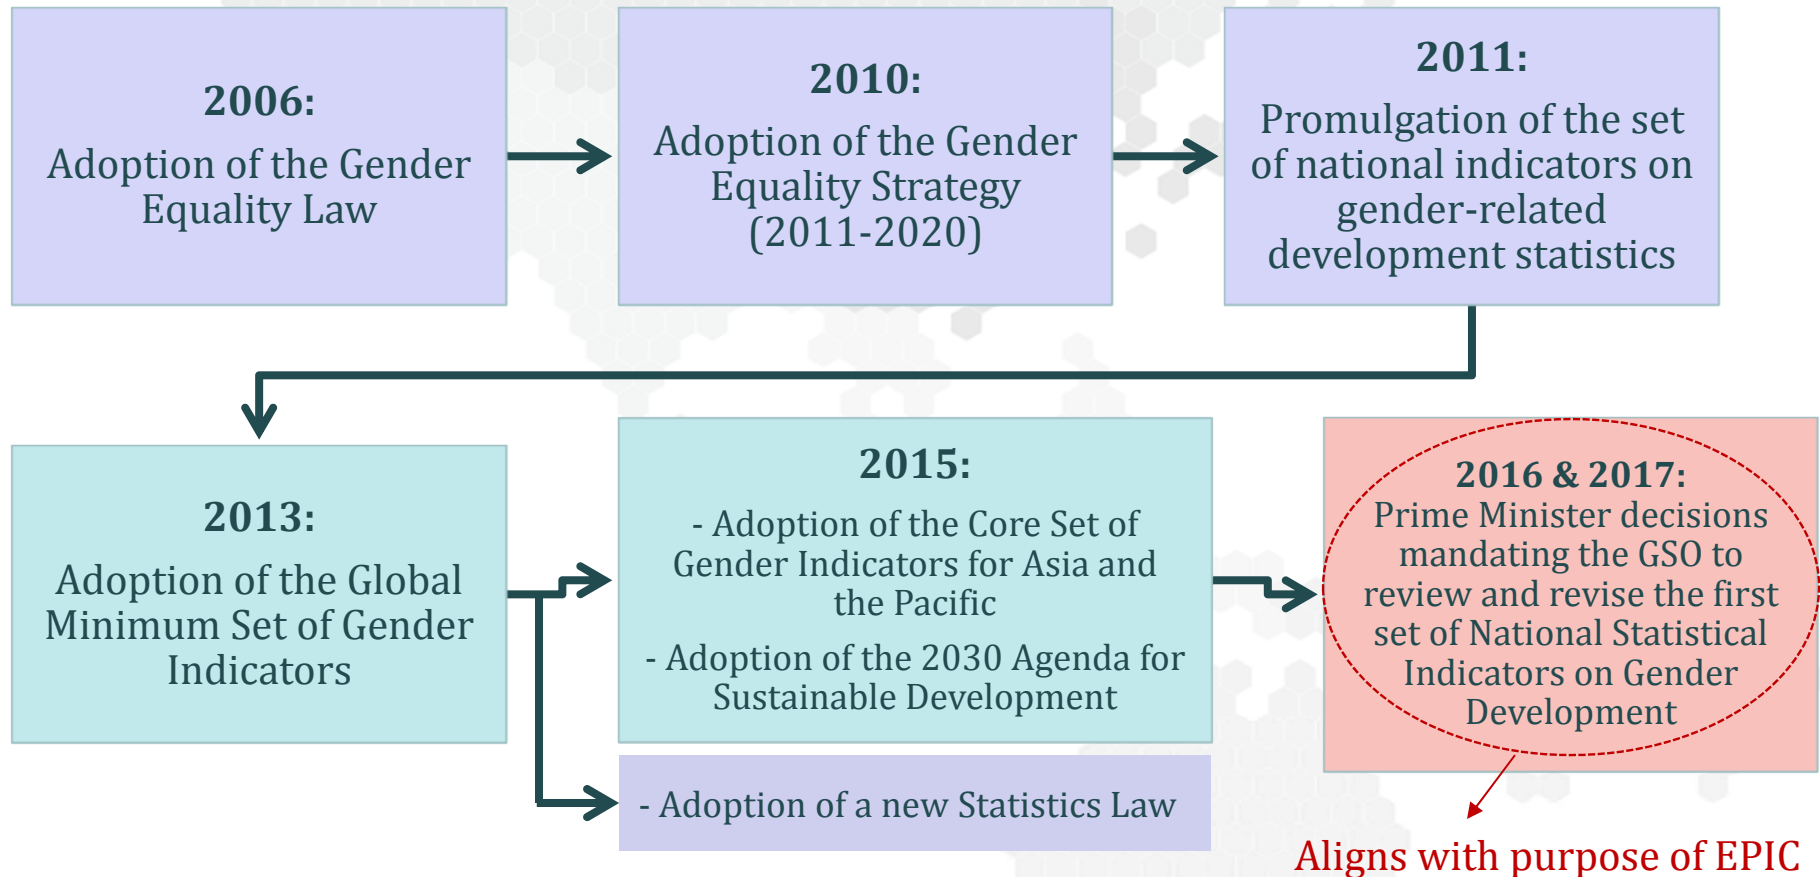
2006:
Adoption of the Gender Equality Law

2010:
Adoption of the Gender Equality Strategy (2011-2020)

2011:
Promulgation of the set of national indicators on gender-related development statistics

2013:
Adoption of the Global Minimum Set of Gender Indicators

2015:
- Adoption of the Core Set of Gender Indicators for Asia and the Pacific
- Adoption of the 2030 Agenda for Sustainable Development

- Adoption of a new Statistics Law

2016 & 2017:
Prime Minister decisions mandating the GSO to review and revise the first set of National Statistical Indicators on Gender Development

Aligns with purpose of EPIC